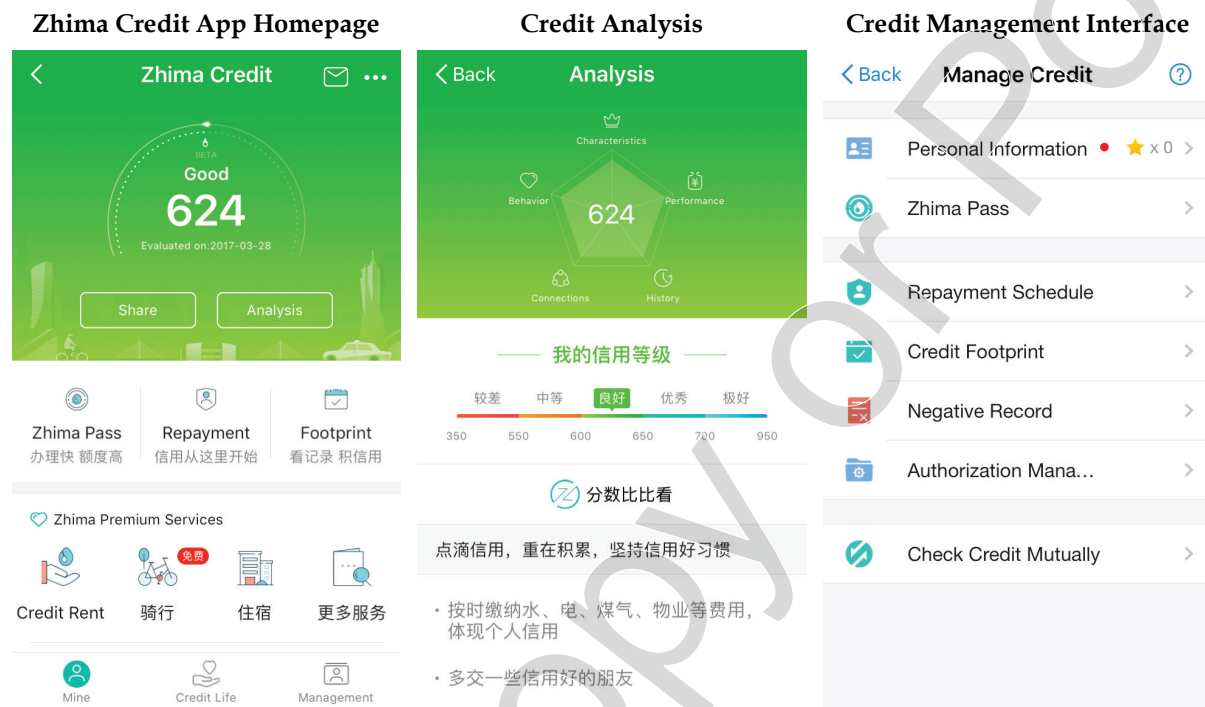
Zhima Credit App Homepage

Zhima Credit

BETA

Good

624

Evaluated on:2017-03-28

Share

Analysis

Zhima Pass
办理快 额度高

Repayment
信用从这里开始

Footprint
看记录 积信用

Zhima Premium Services

Credit Rent

免费

骑行

住宿

更多服务

Mine

Credit Life

Management

Credit Analysis

Back

Analysis

Characteristics

Behavior

Performance

624

Connections

History

我的信用等级

较差 中等 良好 优秀 极好

350 550 600 650 700 950

分数比比看

点滴信用，重在积累，坚持信用好习惯

· 按时缴纳水、电、煤气、物业等费用，体现个人信用

· 多交一些信用好的朋友

Credit Management Interface

Back

Manage Credit

Personal Information

x 0

Zhima Pass

Repayment Schedule

Credit Footprint

Negative Record

Authorization Mana...

Check Credit Mutually